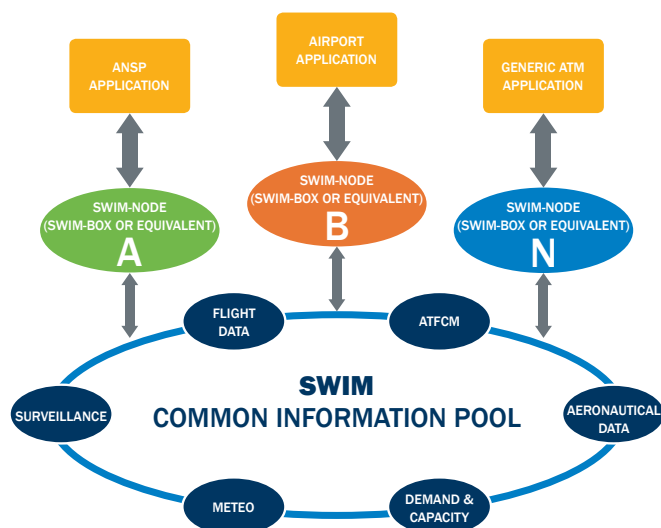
ANSP APPLICATION

AIRPORT APPLICATION

GENERIC ATM APPLICATION

SWIM-NODE (SWIM-BOX OR EQUIVALENT) A

SWIM-NODE (SWIM-BOX OR EQUIVALENT) B

SWIM-NODE (SWIM-BOX OR EQUIVALENT) N

FLIGHT DATA

ATFCM

SWIM
COMMON INFORMATION POOL

SURVEILLANCE

AERONAUTICAL DATA

METEO

DEMAND & CAPACITY